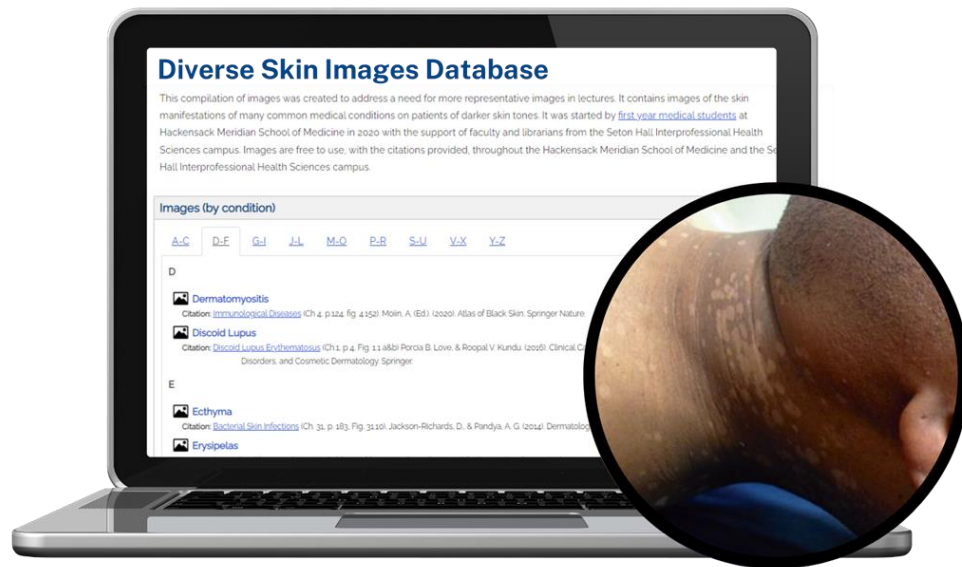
Diverse Skin Images Database

This compilation of images was created to address a need for more representative images in lectures. It contains images of the skin manifestations of many common medical conditions on patients of darker skin tones. It was started by first year medical students at Hackensack Meridian School of Medicine in 2020 with the support of faculty and librarians from the Seton Hall Interprofessional Health Sciences campus. Images are free to use, with the citations provided, throughout the Hackensack Meridian School of Medicine and the Se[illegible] Hall Interprofessional Health Sciences campus.

Images (by condition)

A-C D-F G-I J-L M-O P-R S-U V-X Y-Z

D

Dermatomyositis
Citation: Immunological Diseases (Ch 4, p.124, fig. 4.152). Molin, A. (Ed.). (2020). Atlas of Black Skin. Springer Nature.

Discoid Lupus
Citation: Discoid Lupus Erythematosus (Ch.1, p.4, Fig. 1.1 a&b) Porcia B. Love, & Roopal V. Kundu. (2016). Clinical C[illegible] Disorders, and Cosmetic Dermatology. Springer.

E

Ecthyma
Citation: Bacterial Skin Infections (Ch. 31, p. 183, Fig. 31.10). Jackson-Richards, D., & Pandya, A. G. (2014). Dermatolog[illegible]

Erysipelas